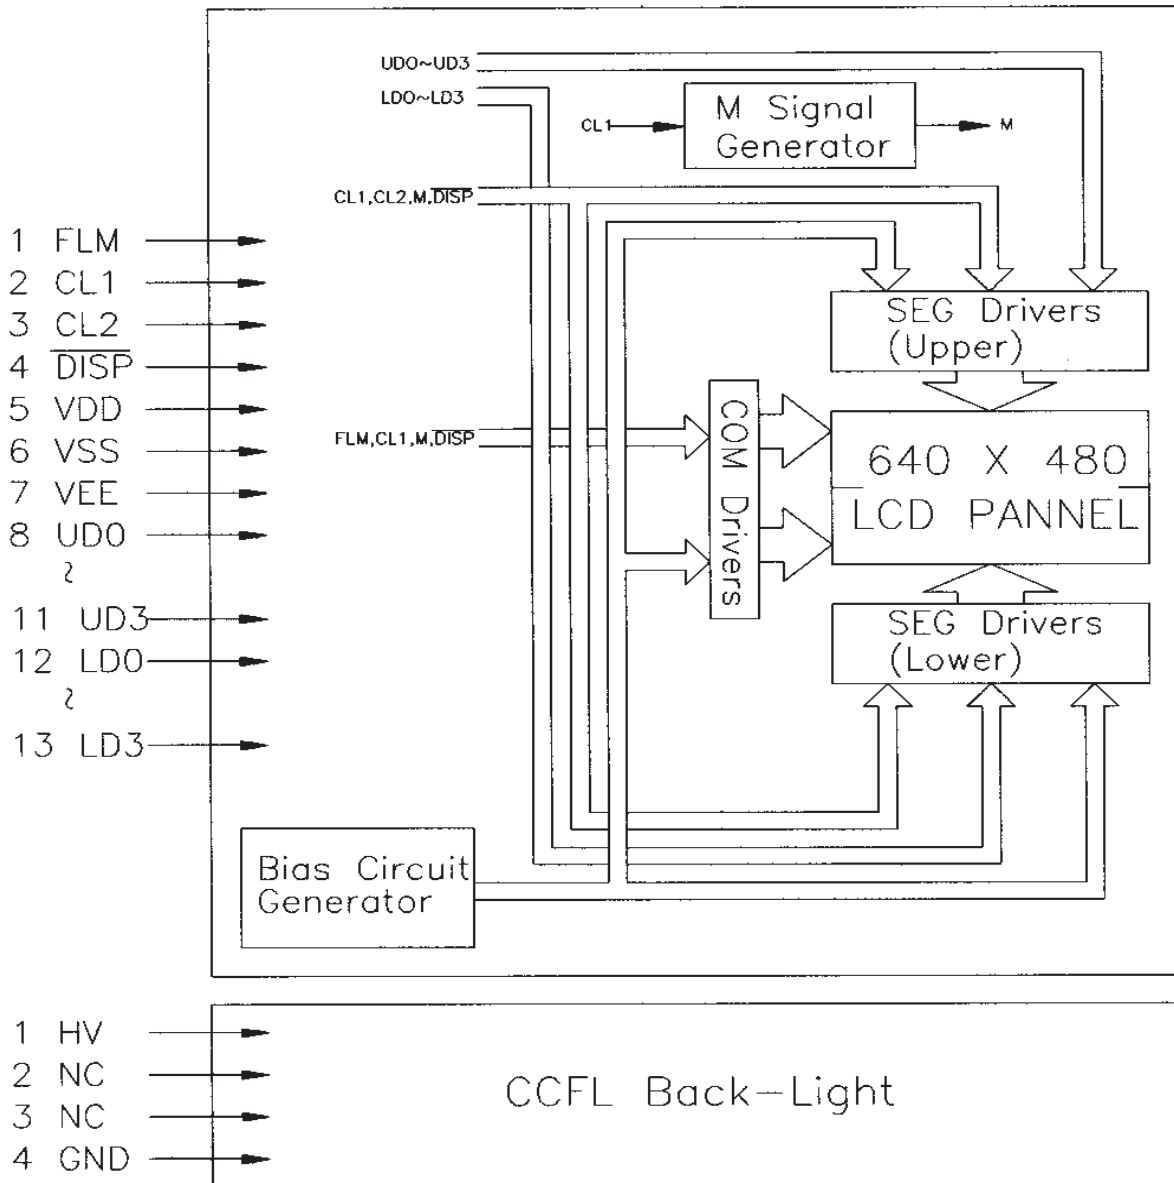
UD0~UD3
LD0~LD3
CL1
M Signal Generator
M
CL1,CL2,M,$\overline{DISP}$
1 FLM
2 CL1
3 CL2
4 $\overline{DISP}$
5 VDD
6 VSS
7 VEE
8 UD0
~
11 UD3
12 LD0
~
13 LD3
SEG Drivers (Upper)
FLM,CL1,M,$\overline{DISP}$
COM Drivers
640 X 480 LCD PANNEL
SEG Drivers (Lower)
Bias Circuit Generator
1 HV
2 NC
3 NC
4 GND
CCFL Back-Light